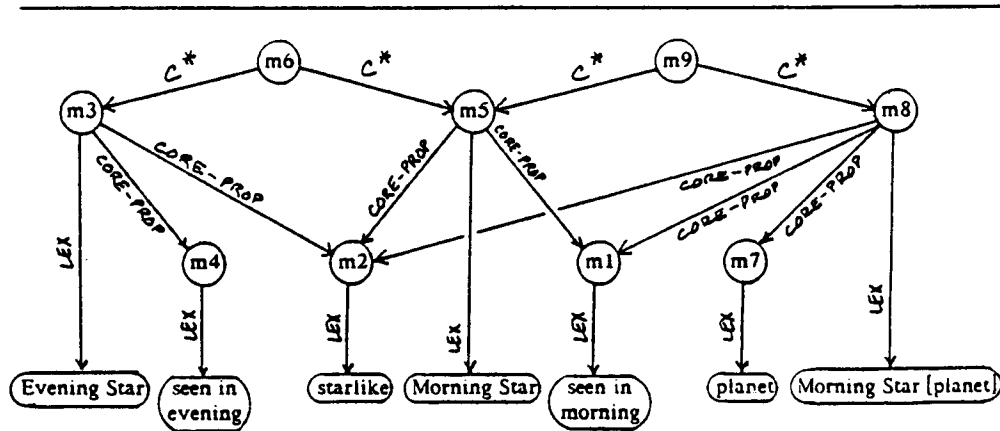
m6
C*
C*
m9
C*
C*
m3
m5
m8
CORE-PROP
CORE-PROP
CORE-PROP
CORE-PROP
CORE-PROP
CORE-PROP
CORE-PROP
LEX
m4
m2
m1
m7
LEX
LEX
LEX
LEX
LEX
LEX
LEX
Evening Star
seen in evening
starlike
Morning Star
seen in morning
planet
Morning Star [planet]